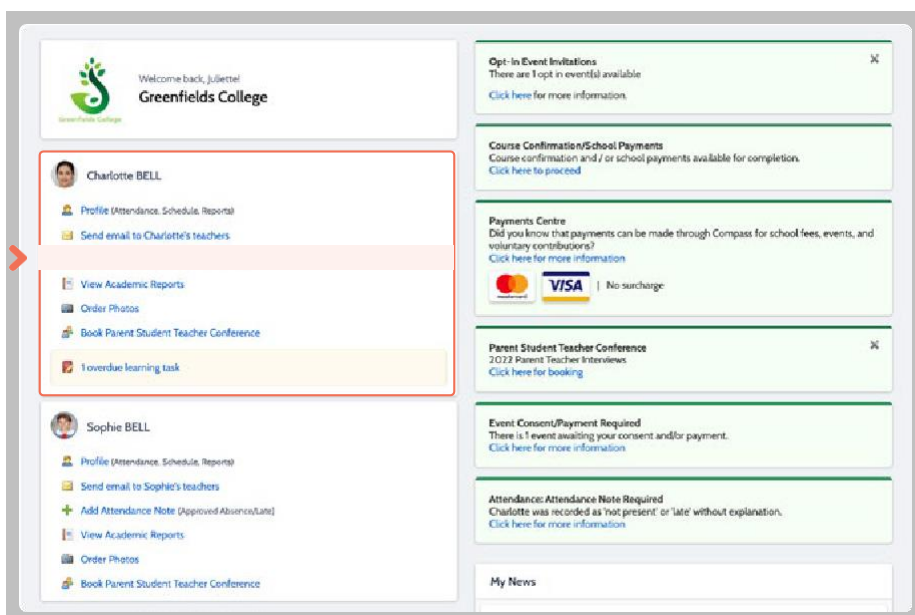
Greenfields College

Welcome back, Juliette!
Greenfields College

Charlotte BELL

Profile (Attendance, Schedule, Reports)
Send email to Charlotte's teachers
View Academic Reports
Order Photos
Book Parent Student Teacher Conference
1 overdue learning task

Sophie BELL

Profile (Attendance, Schedule, Reports)
Send email to Sophie's teachers
Add Attendance Note (Approved Absence/Late)
View Academic Reports
Order Photos
Book Parent Student Teacher Conference

Opt-In Event Invitations
There are 1 opt in event(s) available
Click here for more information.

Course Confirmation/School Payments
Course confirmation and / or school payments available for completion.
Click here to proceed

Payments Centre
Did you know that payments can be made through Compass for school fees, events, and voluntary contributions?
Click here for more information
VISA | No surcharge

Parent Student Teacher Conference
2022 Parent Teacher Interviews
Click here for booking

Event Consent/Payment Required
There is 1 event awaiting your consent and/or payment.
Click here for more information

Attendance: Attendance Note Required
Charlotte was recorded as 'not present' or 'late' without explanation.
Click here for more information

My News